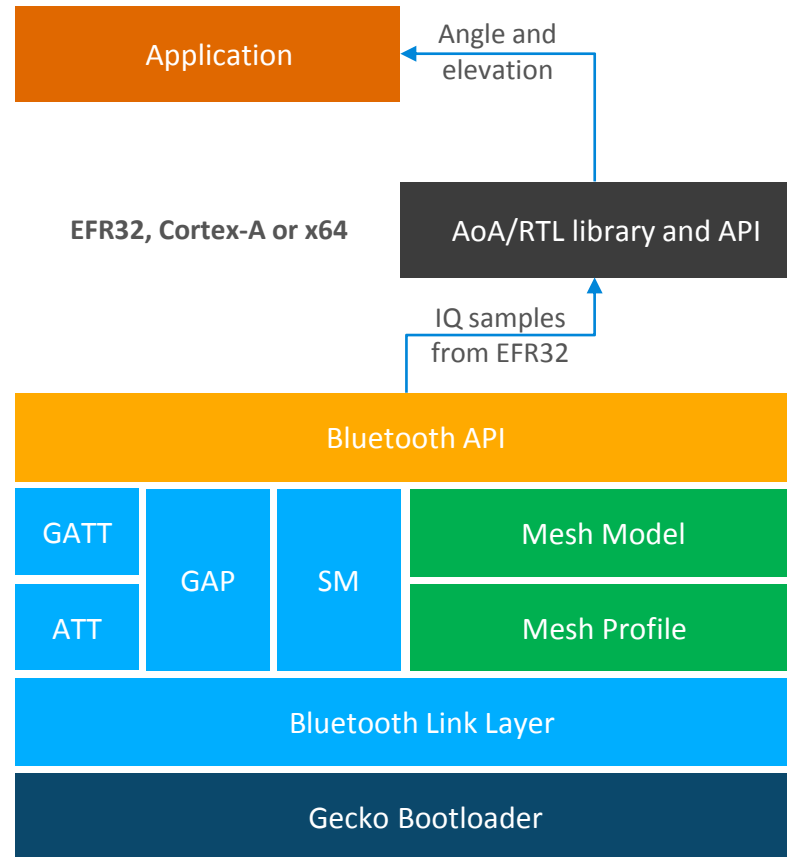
Application

Angle and elevation

EFR32, Cortex-A or x64

AoA/RTL library and API

IQ samples from EFR32

Bluetooth API

GATT

ATT

GAP

SM

Mesh Model

Mesh Profile

Bluetooth Link Layer

Gecko Bootloader